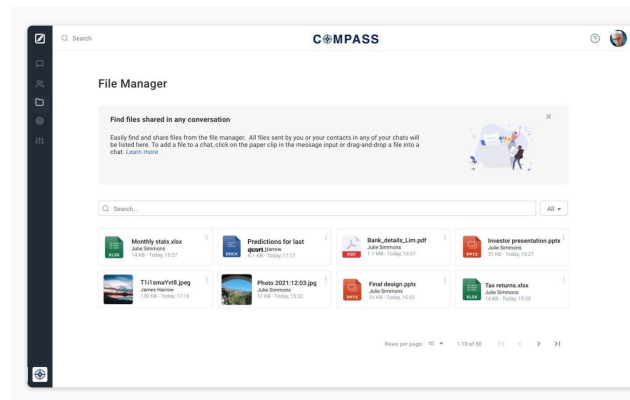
Search

COMPASS

File Manager

Find files shared in any conversation

Easily find and share files from the file manager. All files sent by you or your contacts in any of your chats will be listed here. To add a file to a chat, click on the paper clip in the message input or drag-and-drop a file into a chat. Learn more

Search...

All

XLSX Monthly stats.xlsx
Julie Simmons
14 KB · Today, 15:27

DOCX Predictions for last quart
James Harrow
0.1 KB · Today, 17:17

PDF Bank_details_Lim.pdf
Julie Simmons
1.1 MB · Today, 15:27

PPTX Investor presentation.pptx
Julie Simmons
31 KB · Today, 15:27

T1i1smaYvt8.jpeg
James Harrow
130 KB · Today, 17:19

Photo 2021:12:03.jpg
Julie Simmons
97 KB · Today, 15:32

PPTX Final design.pptx
Julie Simmons
31 KB · Today, 10:32

XLSX Tax returns.xlsx
Julie Simmons
14 KB · Today, 15:33

Rows per page: 10 1-10 of 50